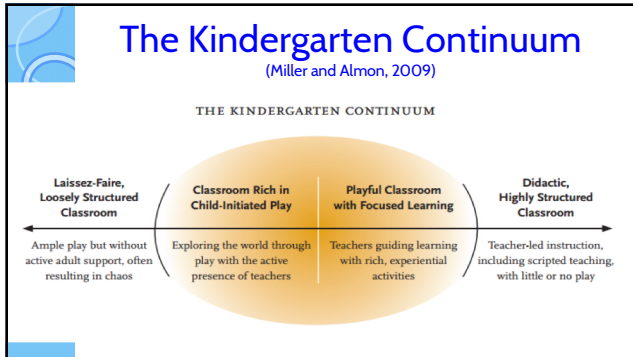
The Kindergarten Continuum
(Miller and Almon, 2009)

THE KINDERGARTEN CONTINUUM

Laissez-Faire, Loosely Structured Classroom

Ample play but without active adult support, often resulting in chaos

Classroom Rich in Child-Initiated Play

Exploring the world through play with the active presence of teachers

Playful Classroom with Focused Learning

Teachers guiding learning with rich, experiential activities

Didactic, Highly Structured Classroom

Teacher-led instruction, including scripted teaching, with little or no play